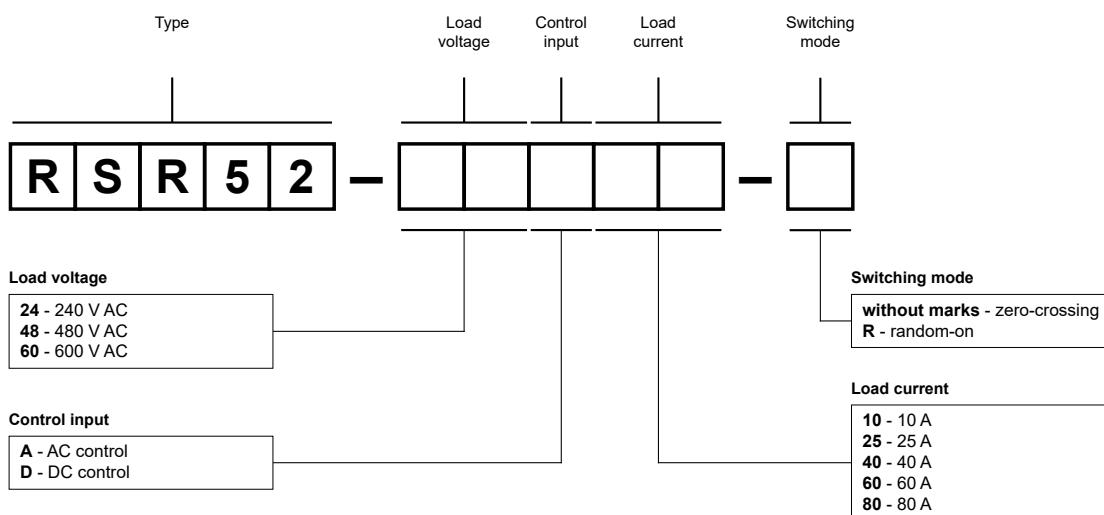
Type

Load voltage

Control input

Load current

Switching mode

| R | S | R | 5 | 2 |

–

–

Load voltage

**24** - 240 V AC
**48** - 480 V AC
**60** - 600 V AC

Switching mode

**without marks** - zero-crossing
**R** - random-on

Load current

**10** - 10 A
**25** - 25 A
**40** - 40 A
**60** - 60 A
**80** - 80 A

Control input

**A** - AC control
**D** - DC control